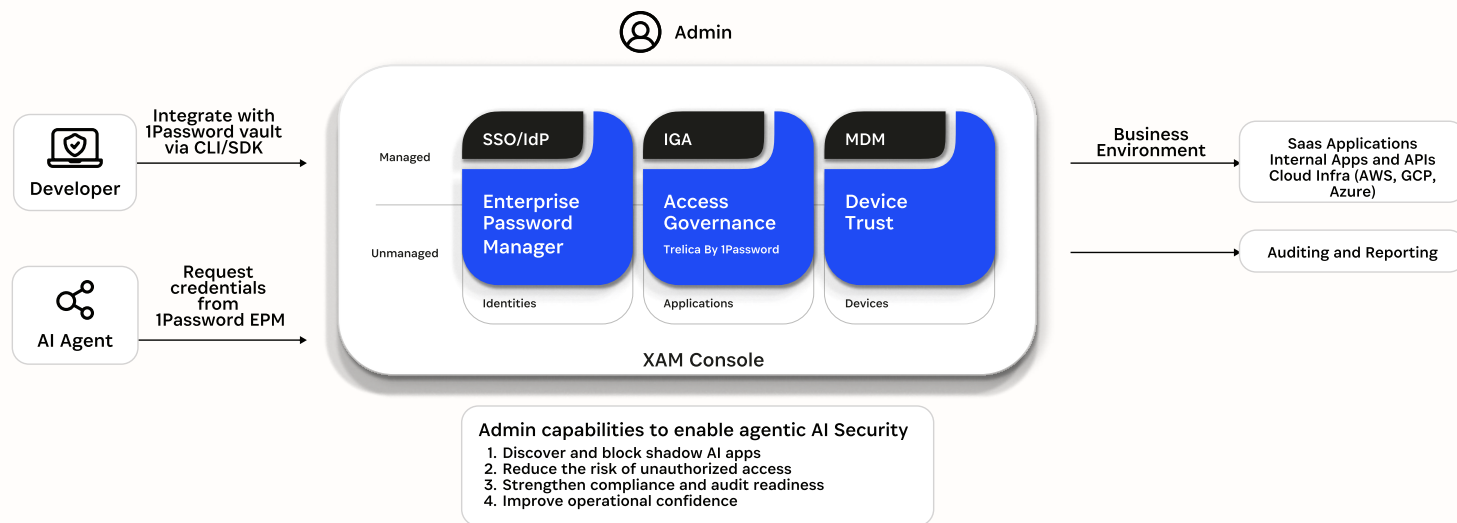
Admin

Developer

Integrate with 1Password vault via CLI/SDK

AI Agent

Request credentials from 1Password EPM

Managed

Unmanaged

SSO/IdP

Enterprise Password Manager

Identities

IGA

Access Governance

Trelica By 1Password

Applications

MDM

Device Trust

Devices

XAM Console

Business Environment

Saas Applications
Internal Apps and APIs
Cloud Infra (AWS, GCP, Azure)

Auditing and Reporting

Admin capabilities to enable agentic AI Security
1. Discover and block shadow AI apps
2. Reduce the risk of unauthorized access
3. Strengthen compliance and audit readiness
4. Improve operational confidence